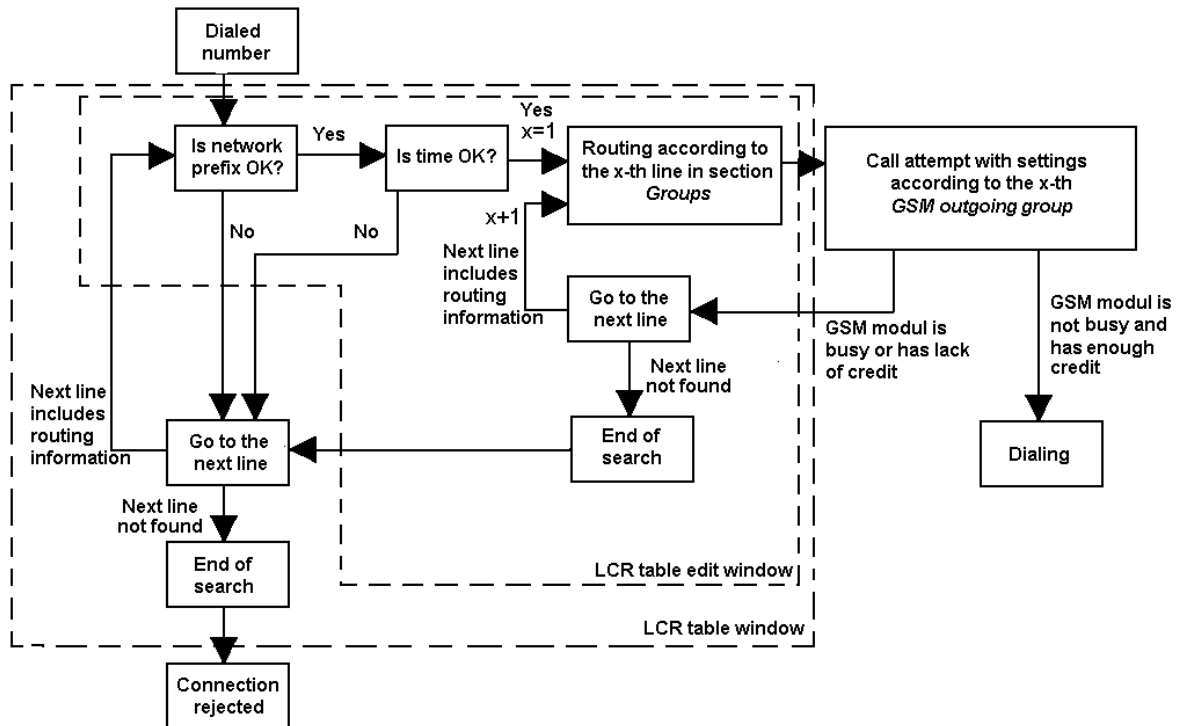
Dialed number

Is network prefix OK?

Yes

Is time OK?

Yes
x=1

Routing according to the x-th line in section *Groups*

Call attempt with settings according to the x-th *GSM outgoing group*

No

No

x+1

Next line includes routing information

Go to the next line

GSM modul is busy or has lack of credit

GSM modul is not busy and has enough credit

Next line not found

Next line includes routing information

Go to the next line

End of search

Dialing

Next line not found

End of search

LCR table edit window

LCR table window

Connection rejected